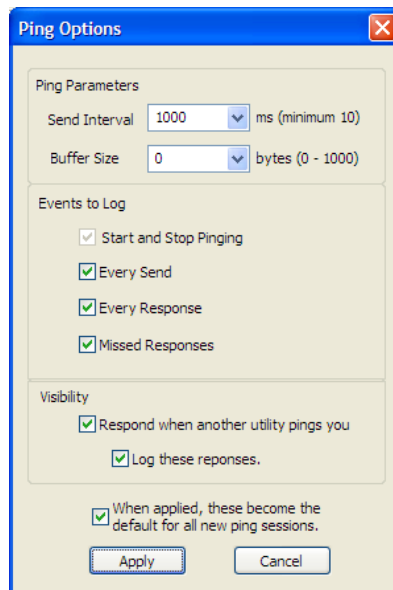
Ping Options

Ping Parameters

Send Interval 1000 ms (minimum 10)

Buffer Size 0 bytes (0 - 1000)

Events to Log

Start and Stop Pinging

Every Send

Every Response

Missed Responses

Visibility

Respond when another utility pings you

Log these reponses.

When applied, these become the default for all new ping sessions.

Apply

Cancel